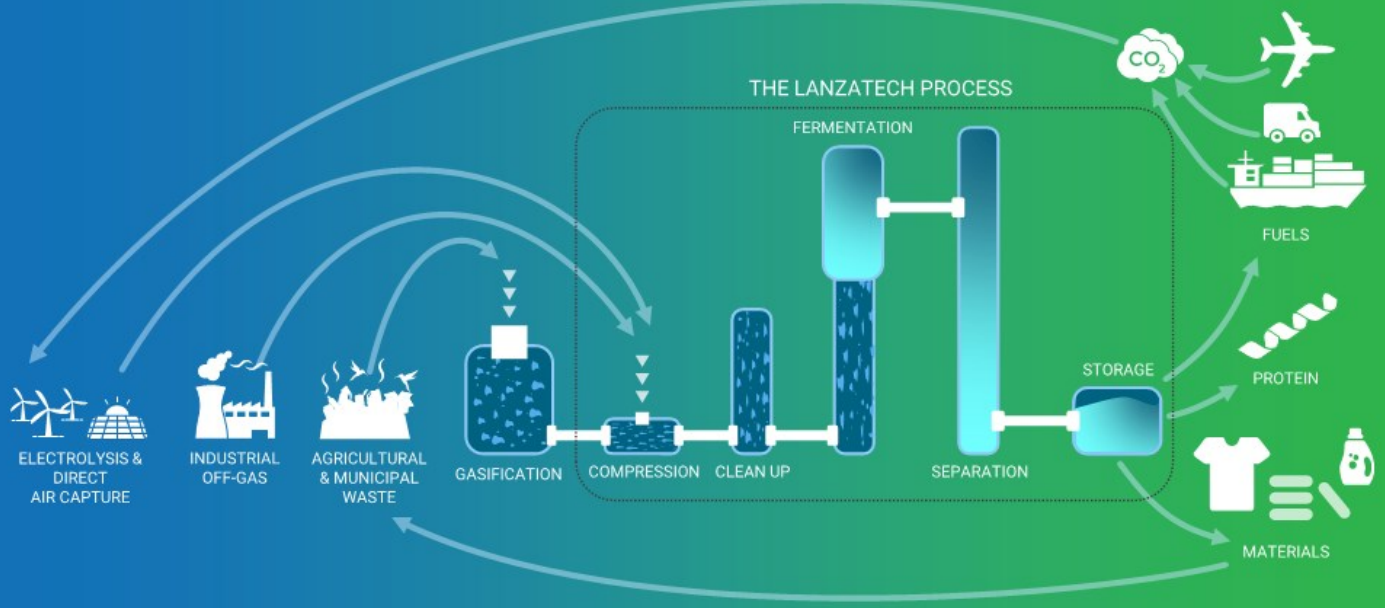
THE LANZATECH PROCESS

$CO_2$

FERMENTATION

FUELS

PROTEIN

STORAGE

ELECTROLYSIS & DIRECT AIR CAPTURE

INDUSTRIAL OFF-GAS

AGRICULTURAL & MUNICIPAL WASTE

GASIFICATION

COMPRESSION

CLEAN UP

SEPARATION

MATERIALS